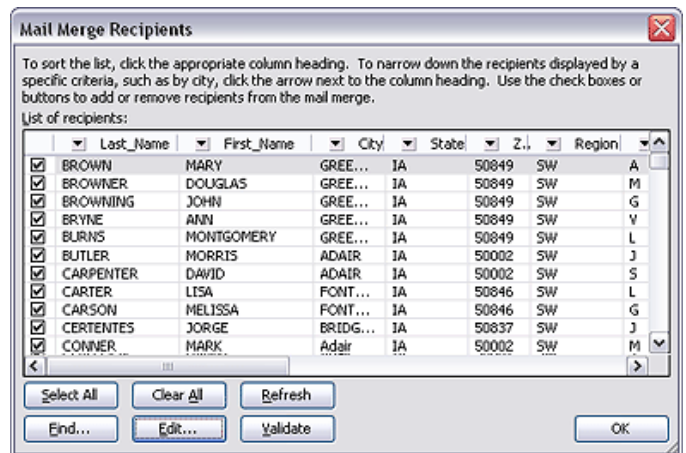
Mail Merge Recipients

To sort the list, click the appropriate column heading. To narrow down the recipients displayed by a specific criteria, such as by city, click the arrow next to the column heading. Use the check boxes or buttons to add or remove recipients from the mail merge.

List of recipients:

| | Last_Name | First_Name | City | State | Z... | | Region |
|---|---|---|---|---|---|---|---|
| ☑ | BROWN | MARY | GREE... | IA | 50849 | SW | A |
| ☑ | BROWNER | DOUGLAS | GREE... | IA | 50849 | SW | M |
| ☑ | BROWNING | JOHN | GREE... | IA | 50849 | SW | G |
| ☑ | BRYNE | ANN | GREE... | IA | 50849 | SW | V |
| ☑ | BURNS | MONTGOMERY | GREE... | IA | 50849 | SW | L |
| ☑ | BUTLER | MORRIS | ADAIR | IA | 50002 | SW | J |
| ☑ | CARPENTER | DAVID | ADAIR | IA | 50002 | SW | S |
| ☑ | CARTER | LISA | FONT... | IA | 50846 | SW | L |
| ☑ | CARSON | MELISSA | FONT... | IA | 50846 | SW | G |
| ☑ | CERTENTES | JORGE | BRIDG... | IA | 50837 | SW | J |
| ☑ | CONNER | MARK | Adair | IA | 50002 | SW | M |

Select All | Clear All | Refresh

Find... | Edit... | Validate | OK